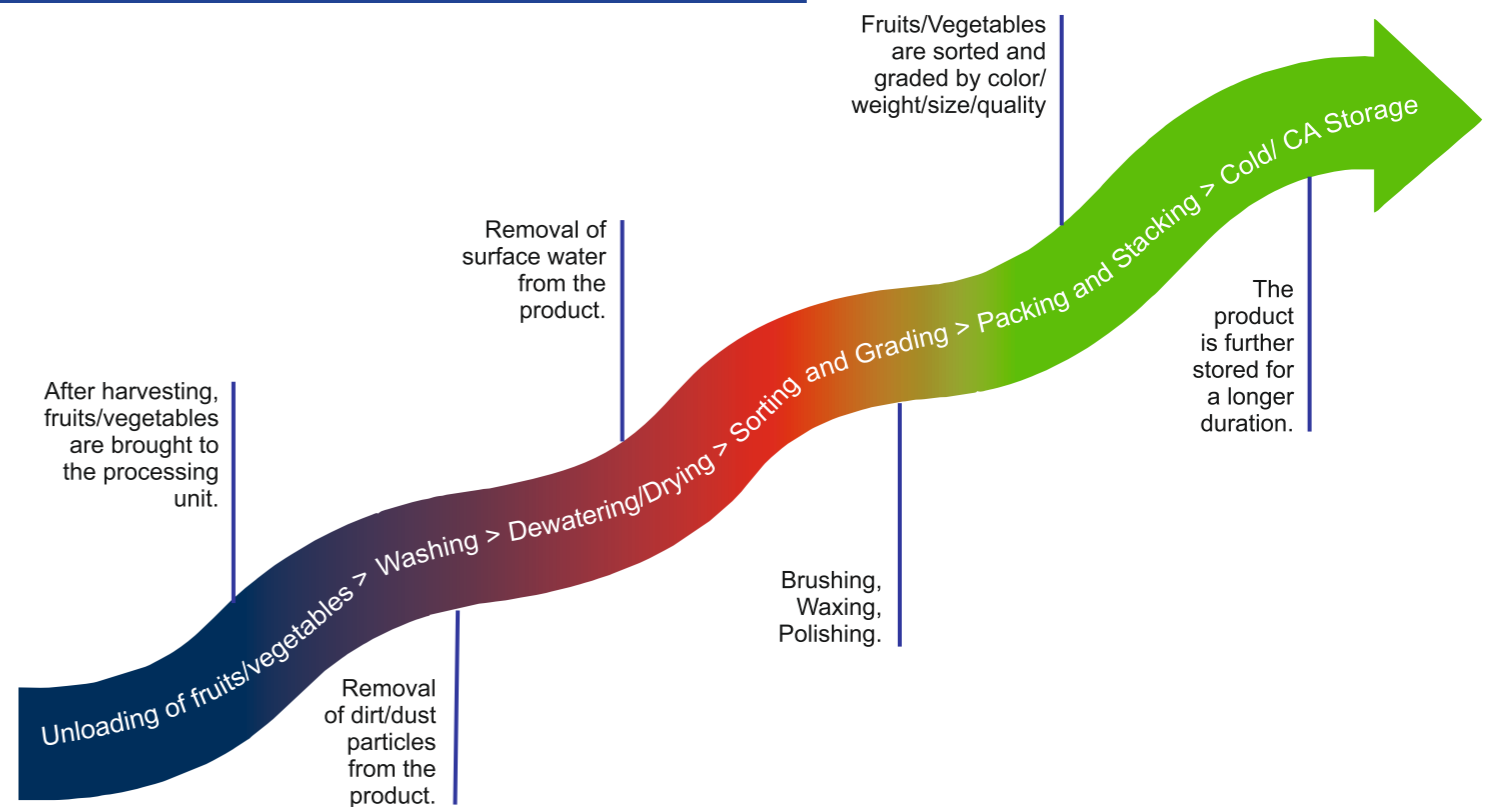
Unloading of fruits/vegetables > Washing > Dewatering/Drying > Sorting and Grading > Packing and Stacking > Cold/ CA Storage

After harvesting, fruits/vegetables are brought to the processing unit.

Removal of dirt/dust particles from the product.

Removal of surface water from the product.

Brushing, Waxing, Polishing.

Fruits/Vegetables are sorted and graded by color/ weight/size/quality

The product is further stored for a longer duration.